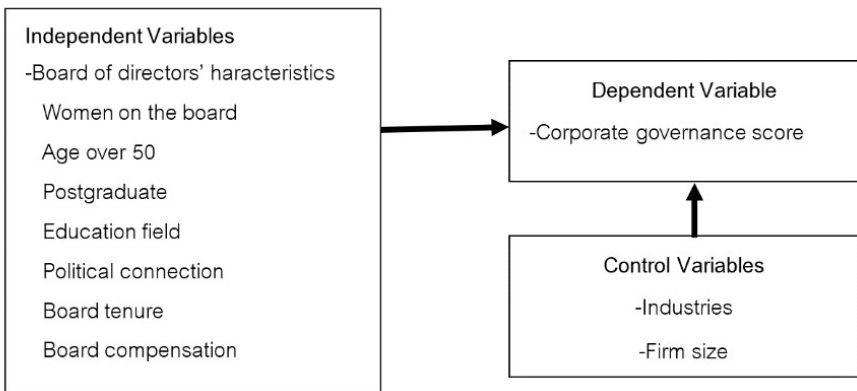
Independent Variables
-Board of directors' haracteristics
Women on the board
Age over 50
Postgraduate
Education field
Political connection
Board tenure
Board compensation

Dependent Variable
-Corporate governance score

Control Variables
-Industries
-Firm size